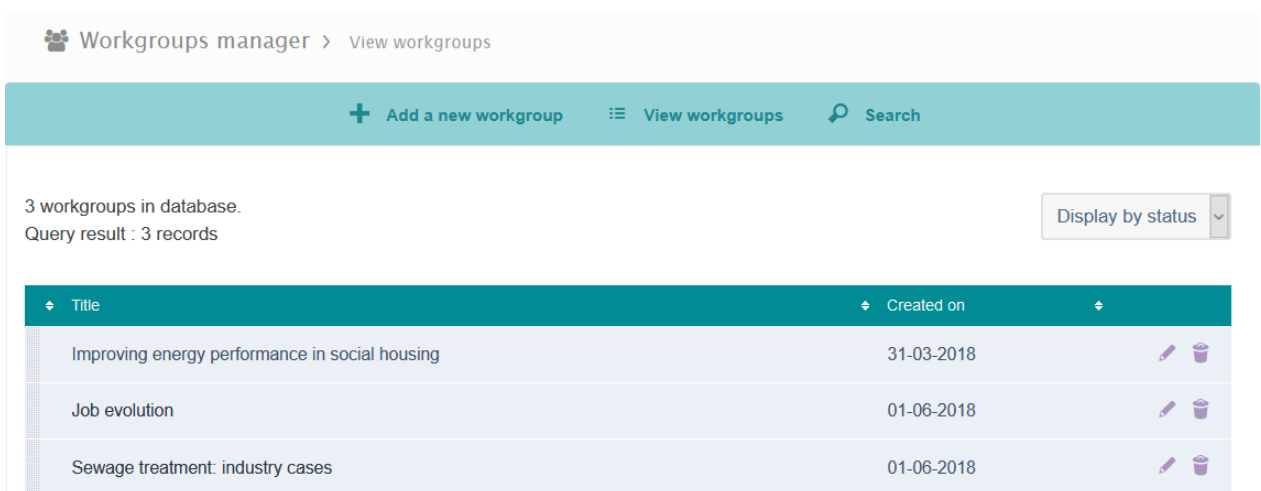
Workgroups manager > View workgroups

Add a new workgroup View workgroups Search

3 workgroups in database.
Query result : 3 records

Display by status

| Title | Created on | |
|---|---|---|
| Improving energy performance in social housing | 31-03-2018 | |
| Job evolution | 01-06-2018 | |
| Sewage treatment: industry cases | 01-06-2018 | |